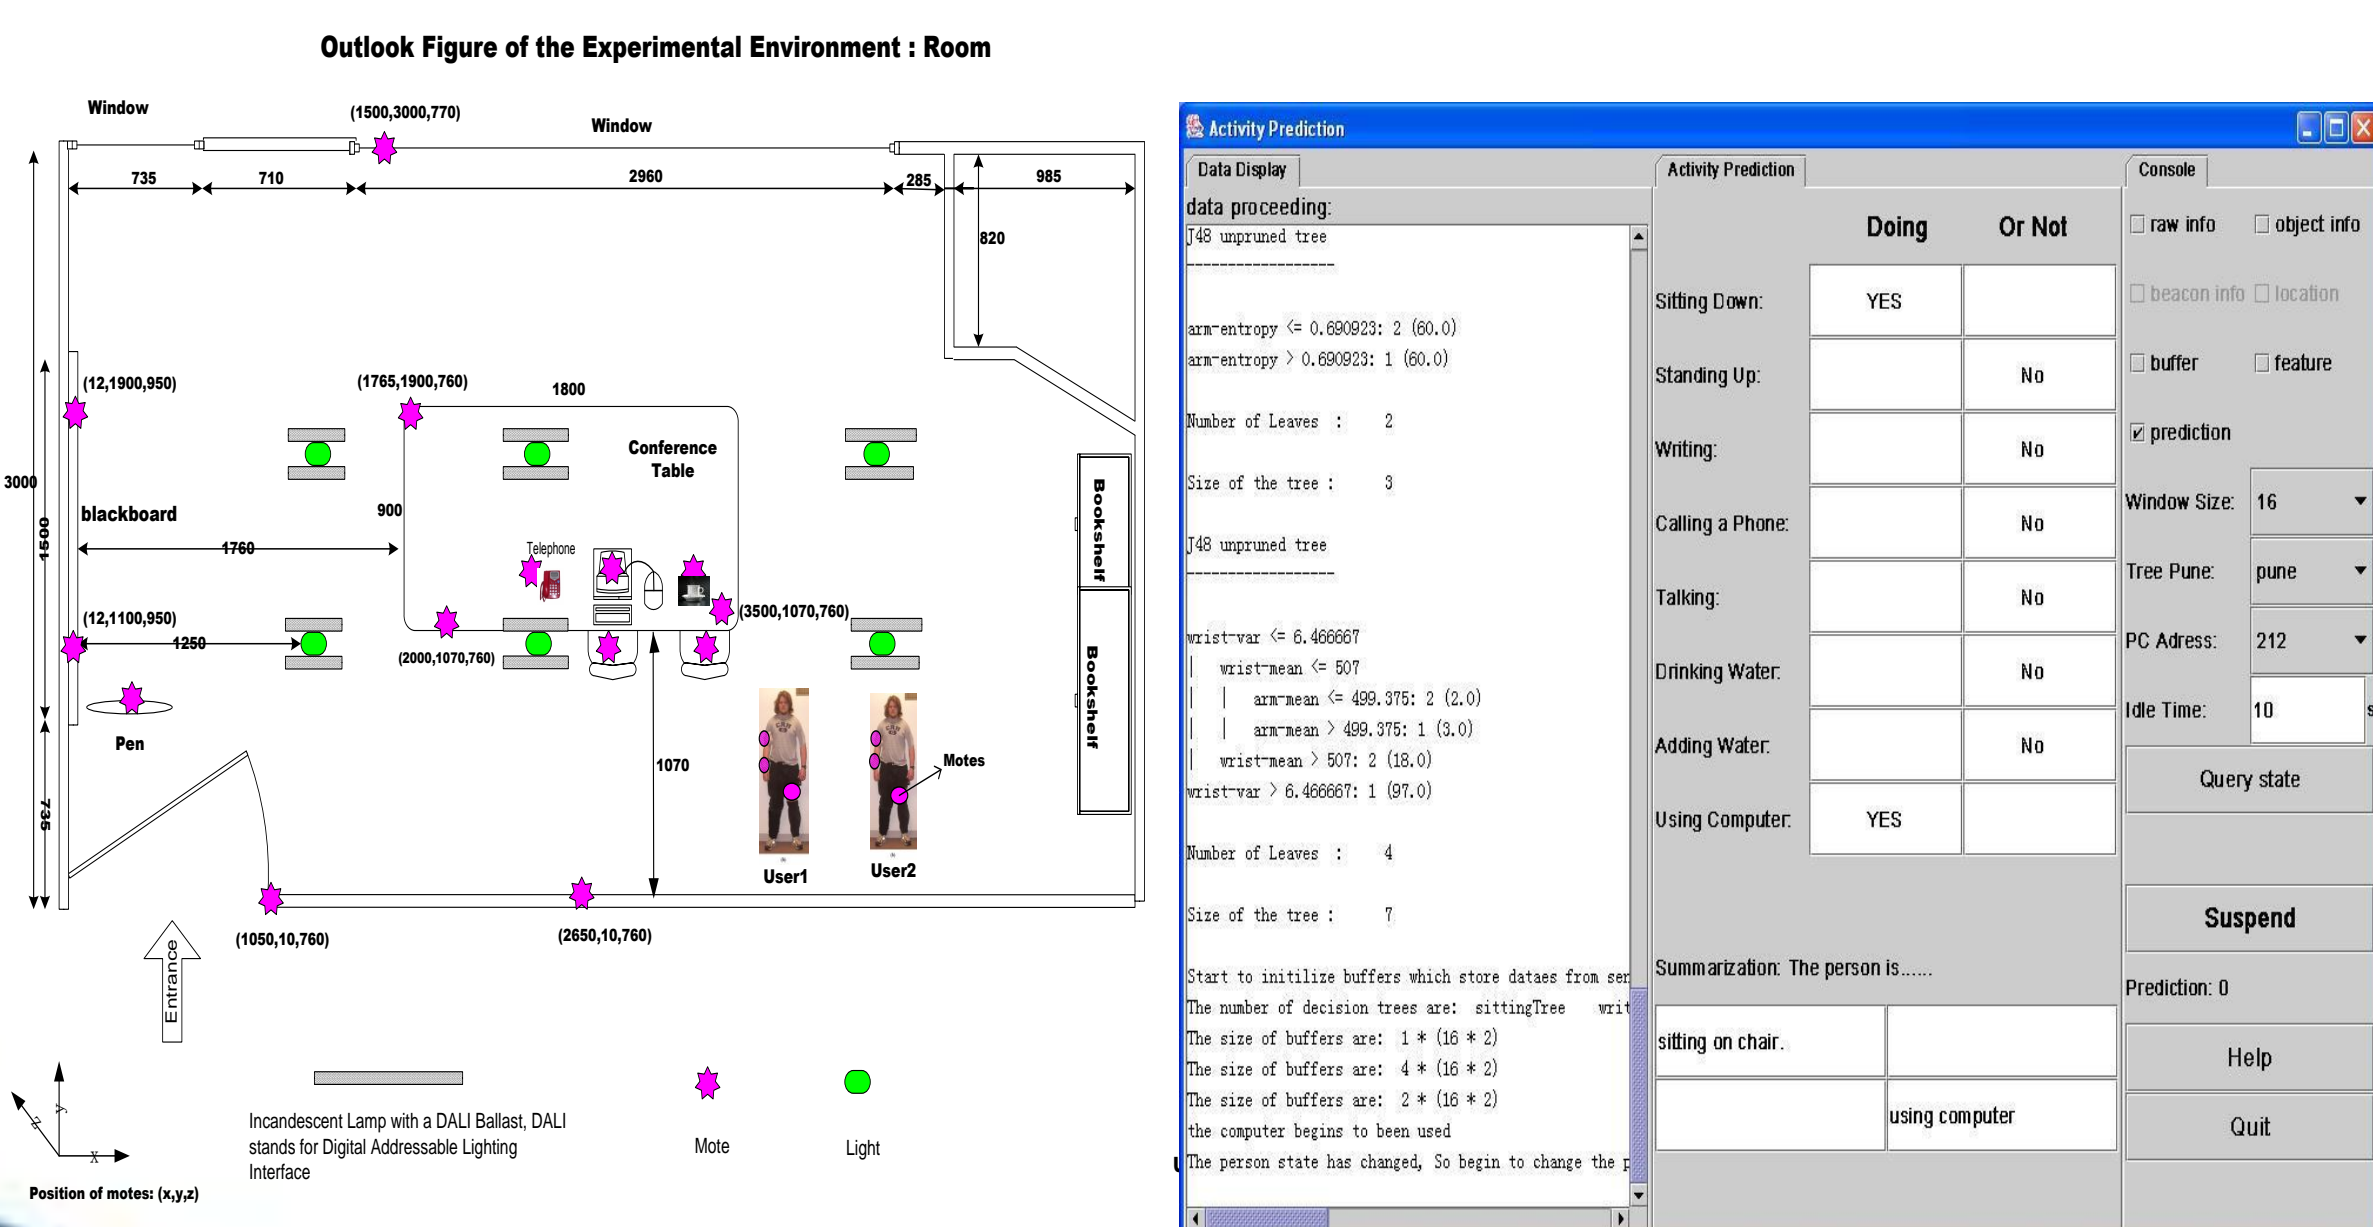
Outlook Figure of the Experimental Environment : Room

Window
(1500,3000,770)
Window
735
710
2960
285
985
820
3000
(12,1900,950)
(1765,1900,760)
1800
Conference Table
1500
blackboard
900
1760
Telephone
(3500,1070,760)
(12,1100,950)
1250
(2000,1070,760)
Bookshelf
Bookshelf
Pen
1070
Motes
735
User1
User2
(1050,10,760)
(2650,10,760)
Entrance
z
y
x
Position of motes: (x,y,z)
Incandescent Lamp with a DALI Ballast, DALI stands for Digital Addressable Lighting Interface
Mote
Light

Activity Prediction
Data Display
data proceeding:
J48 unpruned tree
------------------

arm-entropy <= 0.690923: 2 (60.0)
arm-entropy > 0.690923: 1 (60.0)

Number of Leaves : 2

Size of the tree : 3

J48 unpruned tree
------------------

wrist-var <= 6.466667
| wrist-mean <= 507
| | arm-mean <= 499.375: 2 (2.0)
| | arm-mean > 499.375: 1 (3.0)
| wrist-mean > 507: 2 (18.0)
wrist-var > 6.466667: 1 (97.0)

Number of Leaves : 4

Size of the tree : 7

Start to initilize buffers which store dataes from ser
The number of decision trees are: sittingTree writ
The size of buffers are: 1 * (16 * 2)
The size of buffers are: 4 * (16 * 2)
The size of buffers are: 2 * (16 * 2)
the computer begins to been used
The person state has changed, So begin to change the p

Activity Prediction
| | Doing | Or Not |
|---|---|---|
| Sitting Down: | YES | |
| Standing Up: | | No |
| Writing: | | No |
| Calling a Phone: | | No |
| Talking: | | No |
| Drinking Water: | | No |
| Adding Water: | | No |
| Using Computer: | YES | |

Summarization: The person is......
sitting on chair.
using computer

Console
raw info
object info
beacon info
location
buffer
feature
prediction
Window Size: 16
Tree Pune: pune
PC Adress: 212
Idle Time: 10 s
Query state
Suspend
Prediction: 0
Help
Quit